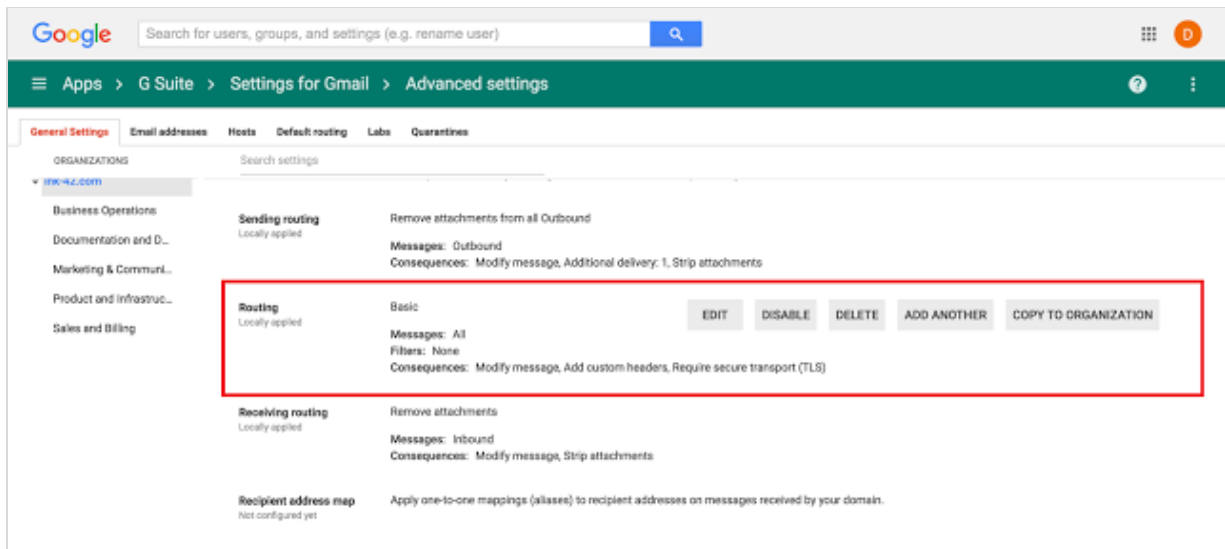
Google

Search for users, groups, and settings (e.g. rename user)

D

Apps > G Suite > Settings for Gmail > Advanced settings

General Settings | Email addresses | Hosts | Default routing | Labs | Quarantines

ORGANIZATIONS

Search settings

▾ ink-42.com

Business Operations

Documentation and D...

Marketing & Communi...

Product and Infrastruc...

Sales and Billing

Sending routing
Locally applied

Remove attachments from all Outbound

Messages: Outbound
Consequences: Modify message, Additional delivery: 1, Strip attachments

Routing
Locally applied

Basic

Messages: All
Filters: None
Consequences: Modify message, Add custom headers, Require secure transport (TLS)

EDIT | DISABLE | DELETE | ADD ANOTHER | COPY TO ORGANIZATION

Receiving routing
Locally applied

Remove attachments

Messages: Inbound
Consequences: Modify message, Strip attachments

Recipient address map
Not configured yet

Apply one-to-one mappings (aliases) to recipient addresses on messages received by your domain.